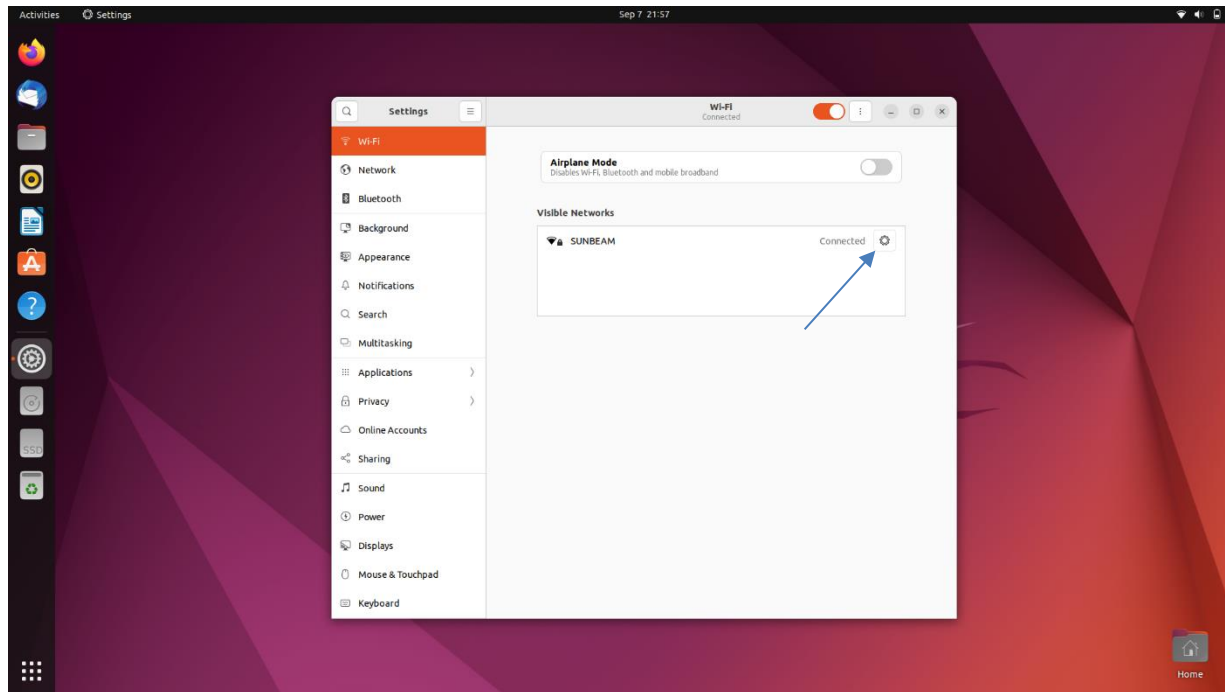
Activities Settings Sep 7 21:57

SSD

Settings

Wi-Fi
Connected

Wi-Fi
Network
Bluetooth
Background
Appearance
Notifications
Search
Multitasking
Applications
Privacy
Online Accounts
Sharing
Sound
Power
Displays
Mouse & Touchpad
Keyboard

Airplane Mode
Disables Wi-Fi, Bluetooth and mobile broadband

Visible Networks

SUNBEAM Connected

Home